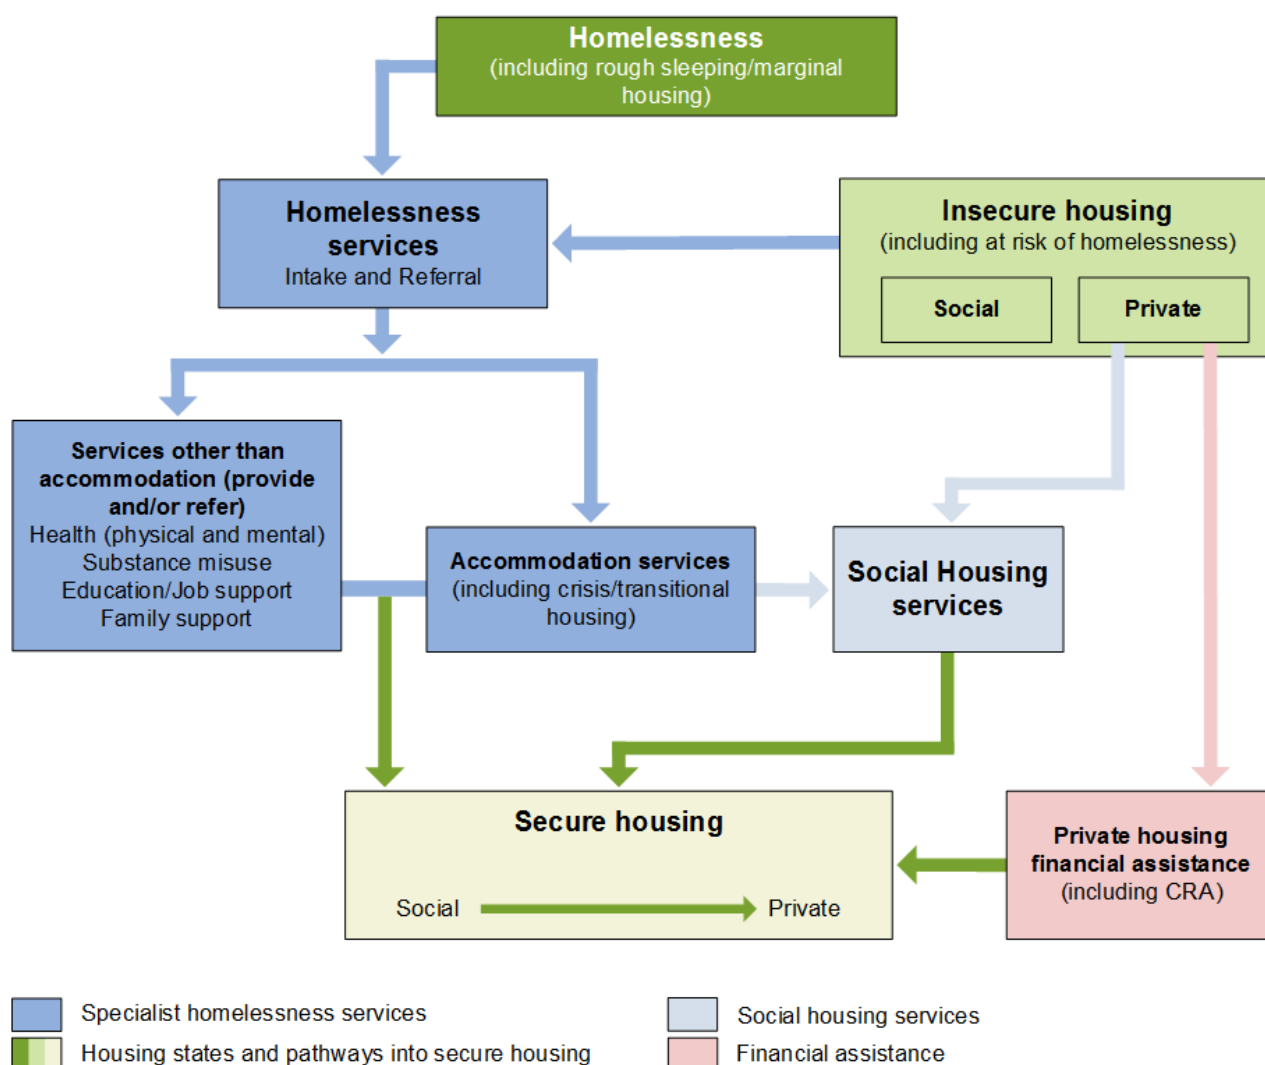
Homelessness
(including rough sleeping/marginal housing)

Homelessness services
Intake and Referral

Insecure housing
(including at risk of homelessness)

Social

Private

Services other than accommodation (provide and/or refer)
Health (physical and mental)
Substance misuse
Education/Job support
Family support

Accommodation services
(including crisis/transitional housing)

Social Housing services

Secure housing

Social

Private

Private housing financial assistance
(including CRA)

Specialist homelessness services

Housing states and pathways into secure housing

Social housing services

Financial assistance